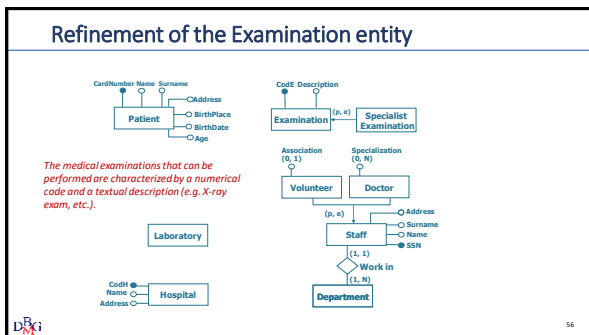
Refinement of the Examination entity

CardNumber Name Surname

Address

Patient

BirthPlace

BirthDate

Age

CodE Description

Examination

(p, e)

Specialist Examination

Association (0, 1)

Specialization (0, N)

The medical examinations that can be performed are characterized by a numerical code and a textual description (e.g. X-ray exam, etc.).

Volunteer

Doctor

(p, e)

Address

Surname

Name

SSN

Laboratory

Staff

(1, 1)

Work in

(1, N)

CodH

Name

Address

Hospital

Department

DBG

56